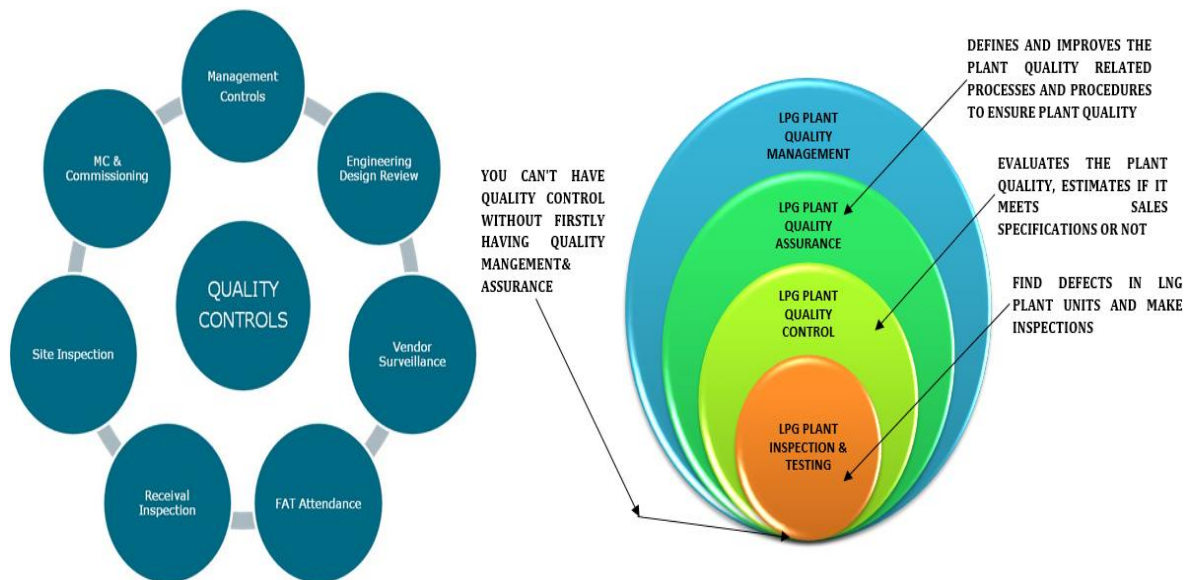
Management Controls

Engineering Design Review

Vendor Surveillance

FAT Attendance

Receival Inspection

Site Inspection

MC & Commissioning

QUALITY CONTROLS

YOU CAN'T HAVE QUALITY CONTROL WITHOUT FIRSTLY HAVING QUALITY MANGEMENT& ASSURANCE

LPG PLANT QUALITY MANAGEMENT

LPG PLANT QUALITY ASSURANCE

LPG PLANT QUALITY CONTROL

LPG PLANT INSPECTION & TESTING

DEFINES AND IMPROVES THE PLANT QUALITY RELATED PROCESSES AND PROCEDURES TO ENSURE PLANT QUALITY

EVALUATES THE PLANT QUALITY, ESTIMATES IF IT MEETS SALES SPECIFICATIONS OR NOT

FIND DEFECTS IN LNG PLANT UNITS AND MAKE INSPECTIONS